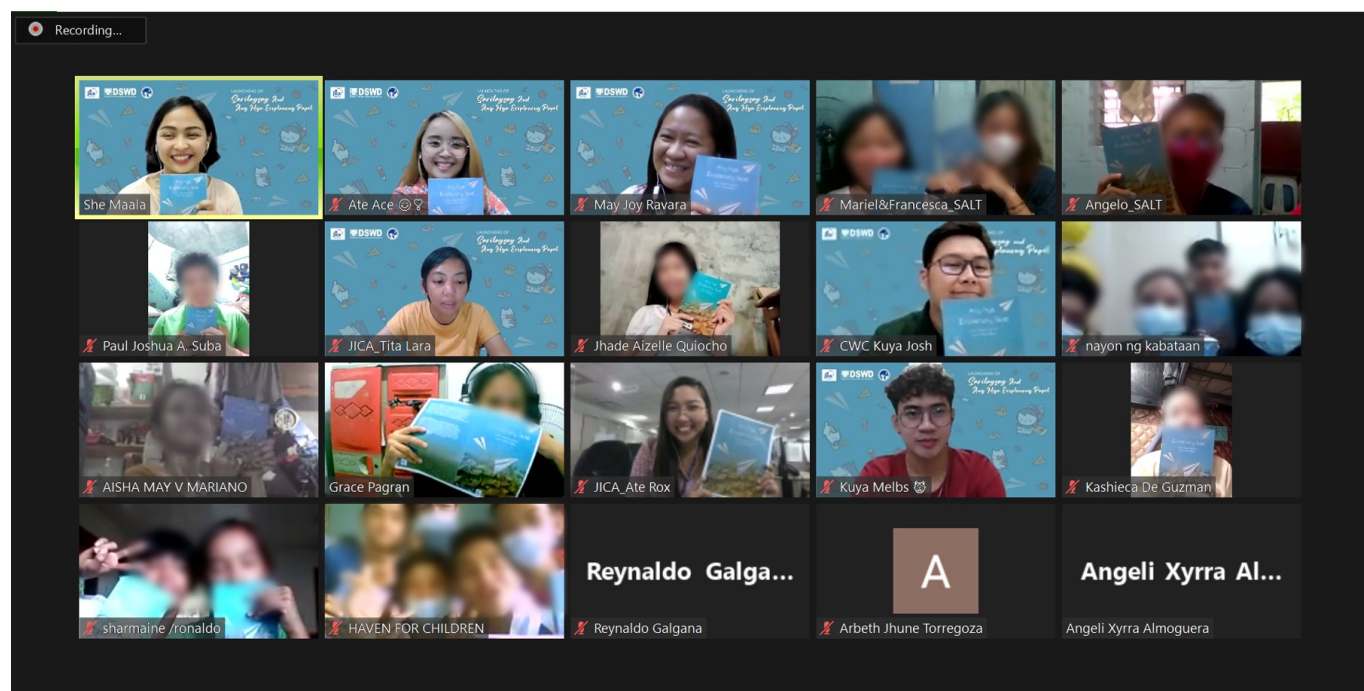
Recording...

DSWD

LAUNCHING OF

Sarilaysay 2nd

Ang Mga Eroplanong Papel

She Maala

Ate Ace

May Joy Ravara

Mariel&Francesca_SALT

Angelo_SALT

Paul Joshua A. Suba

JICA_Tita Lara

Jhade Aizelle Quiocho

CWC Kuya Josh

nayon ng kabataan

AISHA MAY V MARIANO

Grace Pagran

JICA_Ate Rox

Kuya Melbs

Kashieca De Guzman

sharmaine /ronaldo

HAVEN FOR CHILDREN

Reynaldo Galga...

Reynaldo Galgana

A

Arbeth Jhune Torregoza

Angeli Xyrra Al...

Angeli Xyrra Almoguera